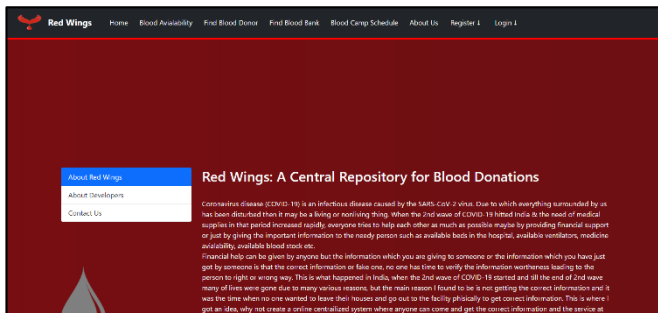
Red Wings Home Blood Availability Find Blood Donor Find Blood Bank Blood Camp Schedule About Us Register ↓ Login ↓

About Red Wings
About Developers
Contact Us

Red Wings: A Central Repository for Blood Donations

Coronavirus disease (COVID-19) is an infectious disease caused by the SARS-CoV-2 virus. Due to which everything surrounded by us has been disturbed then it may be a living or nonliving thing. When the 2nd wave of COVID-19 hitted India & the need of medical supplies in that period increased rapidly, everyone tries to help each other as much as possible maybe by providing financial support or just by giving the important information to the needy person such as available beds in the hospital, available ventilators, medicine availability, available blood stock etc.

Financial help can be given by anyone but the information which you are giving to someone or the information which you have just got by someone is that the correct information or fake one, no one has time to verify the information wortheness leading to the person to right or wrong way. This is what happened in India, when the 2nd wave of COVID-19 started and till the end of 2nd wave many of lives were gone due to many various reasons, but the main reason I found to be is not getting the correct information and it was the time when no one wanted to leave their houses and go out to the facility phisically to get correct information. This is where I got an idea, why not create a online centralized system where anyone can come and get the correct information and the service at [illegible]